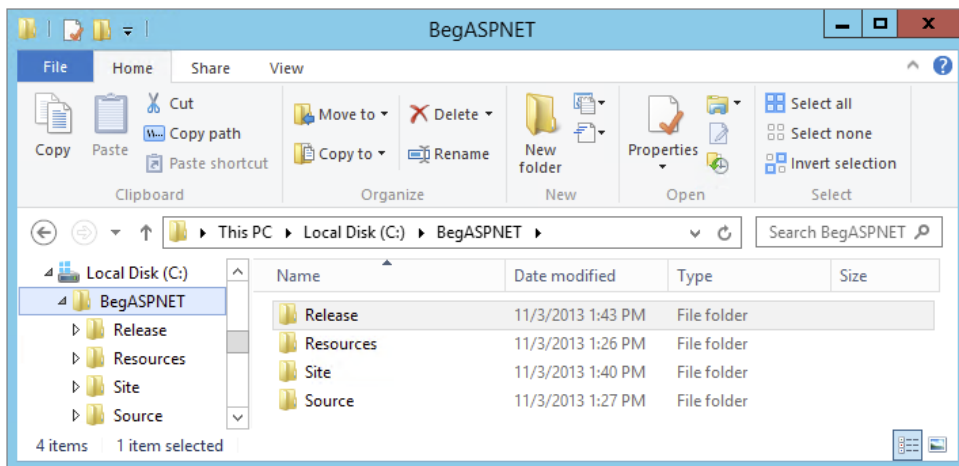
BegASPNET

File | Home | Share | View

Copy
Paste
Cut
Copy path
Paste shortcut
Clipboard

Move to
Copy to
Delete
Rename
Organize

New folder
New

Properties
Open

Select all
Select none
Invert selection
Select

This PC ▸ Local Disk (C:) ▸ BegASPNET ▸

Search BegASPNET

Local Disk (C:)
BegASPNET
Release
Resources
Site
Source

| Name | Date modified | Type | Size |
|---|---|---|---|
| Release | 11/3/2013 1:43 PM | File folder | |
| Resources | 11/3/2013 1:26 PM | File folder | |
| Site | 11/3/2013 1:40 PM | File folder | |
| Source | 11/3/2013 1:27 PM | File folder | |

4 items   1 item selected